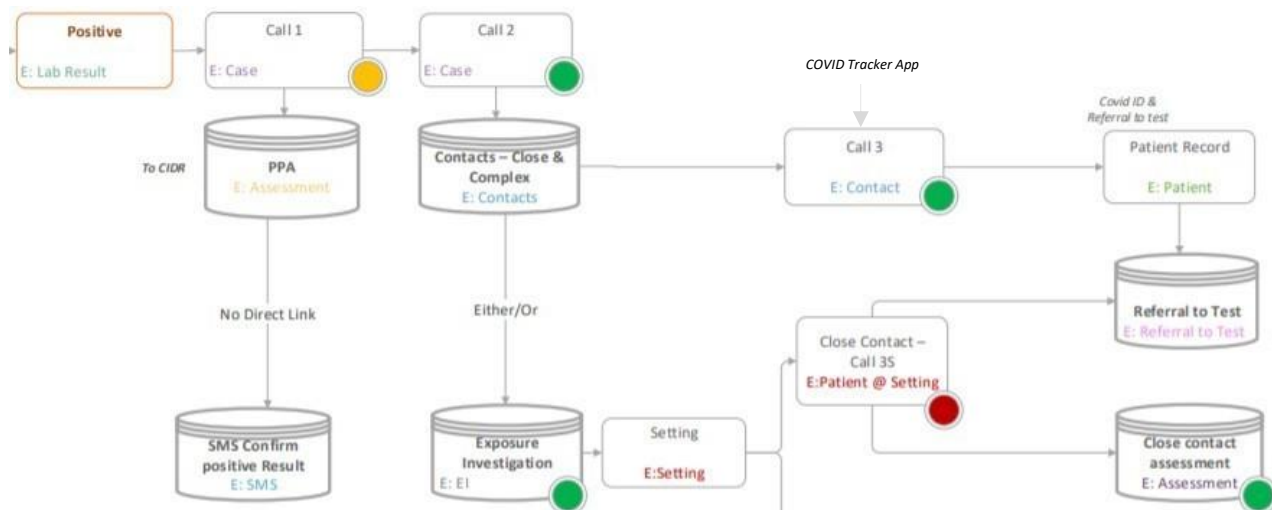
Positive
E: Lab Result

Call 1
E: Case

Call 2
E: Case

COVID Tracker App

Covid ID & Referral to test

To CIDR

PPA
E: Assessment

Contacts – Close & Complex
E: Contacts

Call 3
E: Contact

Patient Record
E: Patient

No Direct Link

Either/Or

Referral to Test
E: Referral to Test

Close Contact – Call 3S
E:Patient @ Setting

SMS Confirm positive Result
E: SMS

Exposure Investigation
E: EI

Setting
E:Setting

Close contact assessment
E: Assessment